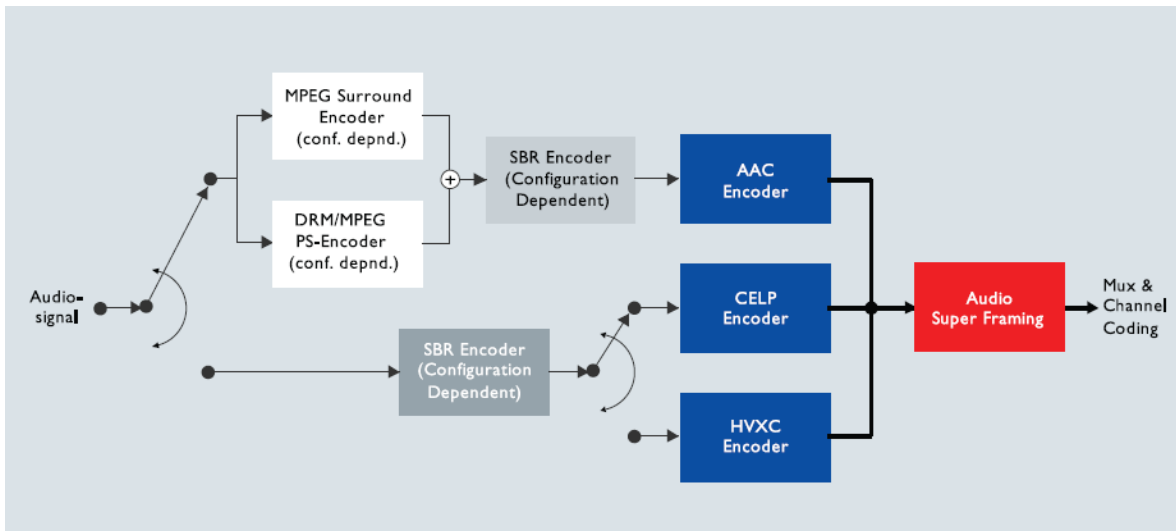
MPEG Surround Encoder (conf. depnd.)

DRM/MPEG PS-Encoder (conf. depnd.)

SBR Encoder (Configuration Dependent)

AAC Encoder

Audio-signal

CELP Encoder

Audio Super Framing

Mux & Channel Coding

SBR Encoder (Configuration Dependent)

HVXC Encoder